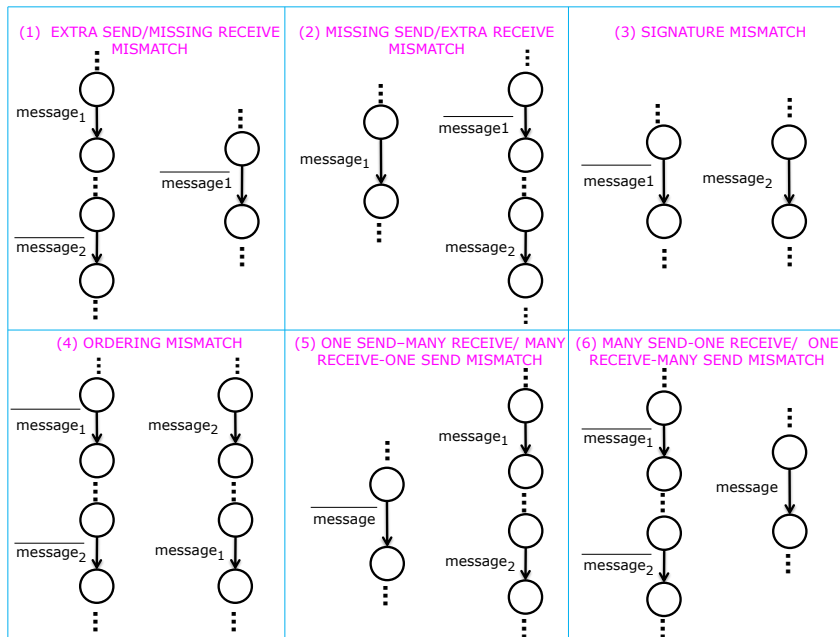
(1) EXTRA SEND/MISSING RECEIVE MISMATCH

$\text{message}_1$

$\overline{\text{message}_2}$

$\overline{\text{message1}}$

(2) MISSING SEND/EXTRA RECEIVE MISMATCH

$\text{message}_1$

$\overline{\text{message1}}$

$\text{message}_2$

(3) SIGNATURE MISMATCH

$\overline{\text{message1}}$

$\text{message}_2$

(4) ORDERING MISMATCH

$\overline{\text{message}_1}$

$\overline{\text{message}_2}$

$\text{message}_2$

$\text{message}_1$

(5) ONE SEND–MANY RECEIVE/ MANY RECEIVE-ONE SEND MISMATCH

$\overline{\text{message}}$

$\text{message}_1$

$\text{message}_2$

(6) MANY SEND-ONE RECEIVE/ ONE RECEIVE-MANY SEND MISMATCH

$\overline{\text{message}_1}$

$\overline{\text{message}_2}$

message